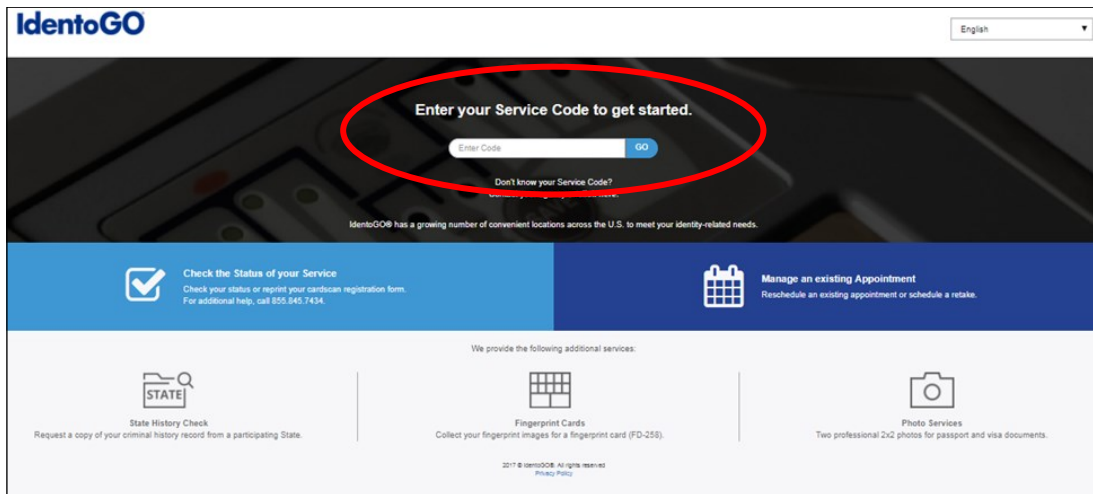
IdentoGO

English

Enter your Service Code to get started.

Enter Code GO

Don't know your Service Code?
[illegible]

IdentoGO® has a growing number of convenient locations across the U.S. to meet your identity-related needs.

Check the Status of your Service
Check your status or reprint your cardscan registration form.
For additional help, call 855.845.7434.

Manage an existing Appointment
Reschedule an existing appointment or schedule a retake.

We provide the following additional services:

STATE

State History Check
Request a copy of your criminal history record from a participating State.

Fingerprint Cards
Collect your fingerprint images for a fingerprint card (FD-258).

Photo Services
Two professional 2x2 photos for passport and visa documents.

2017 © IdentoGO®. All rights reserved
Privacy Policy